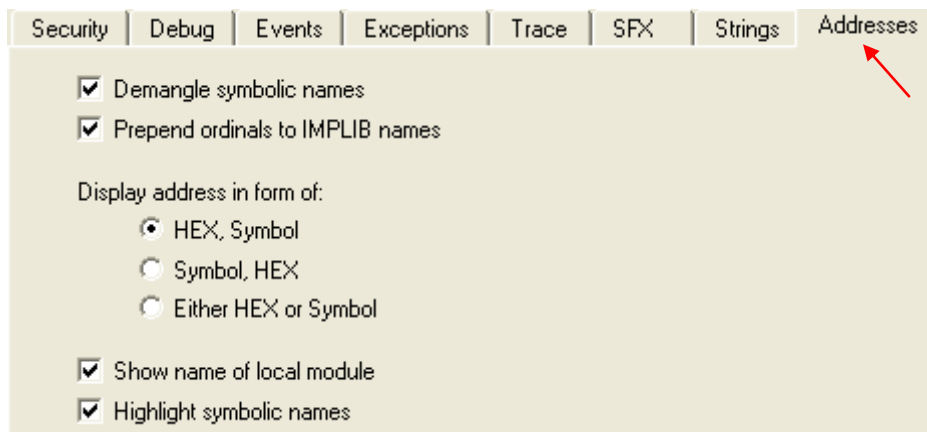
Security | Debug | Events | Exceptions | Trace | SFX | Strings | Addresses

☑ Demangle symbolic names
☑ Prepend ordinals to IMPLIB names

Display address in form of:
◉ HEX, Symbol
○ Symbol, HEX
○ Either HEX or Symbol

☑ Show name of local module
☑ Highlight symbolic names